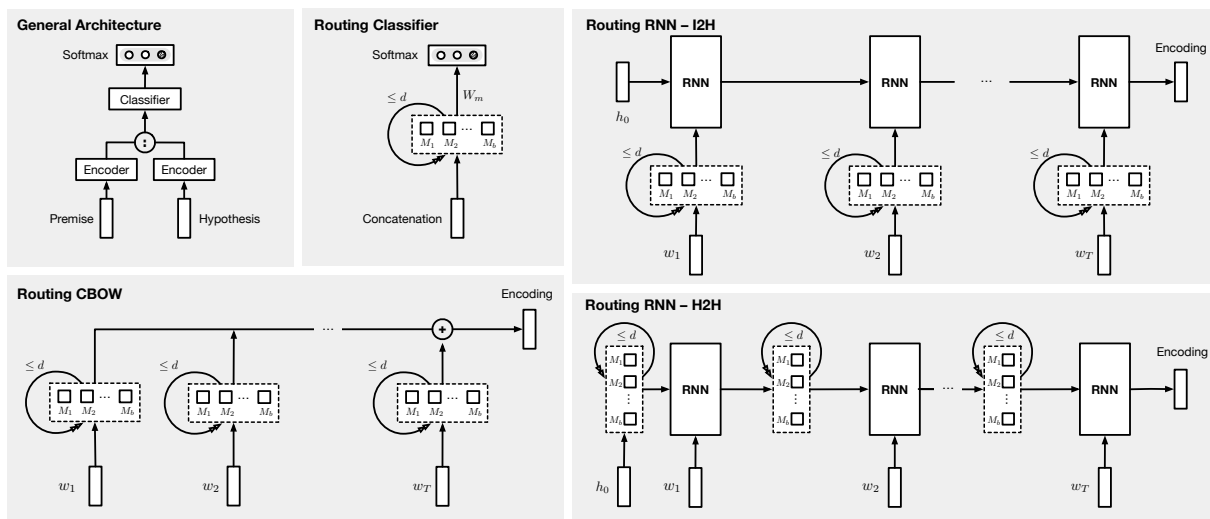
General Architecture

Softmax

Classifier

:

Encoder

Encoder

Premise

Hypothesis

Routing Classifier

Softmax

$\leq d$

$W_m$

$M_1$ $M_2$ ··· $M_b$

Concatenation

Routing RNN – I2H

$h_0$

RNN

RNN

···

RNN

Encoding

$\leq d$

$M_1$ $M_2$ ··· $M_b$

$\leq d$

$M_1$ $M_2$ ··· $M_b$

$\leq d$

$M_1$ $M_2$ ··· $M_b$

$w_1$

$w_2$

$w_T$

Routing CBOW

Encoding

···

+

$\leq d$

$M_1$ $M_2$ ··· $M_b$

$\leq d$

$M_1$ $M_2$ ··· $M_b$

$\leq d$

$M_1$ $M_2$ ··· $M_b$

$w_1$

$w_2$

$w_T$

Routing RNN – H2H

$\leq d$

$M_1$ $M_2$ ⋮ $M_b$

RNN

$\leq d$

$M_1$ $M_2$ ⋮ $M_b$

RNN

···

$\leq d$

$M_1$ $M_2$ ⋮ $M_b$

RNN

Encoding

$h_0$

$w_1$

$w_2$

$w_T$